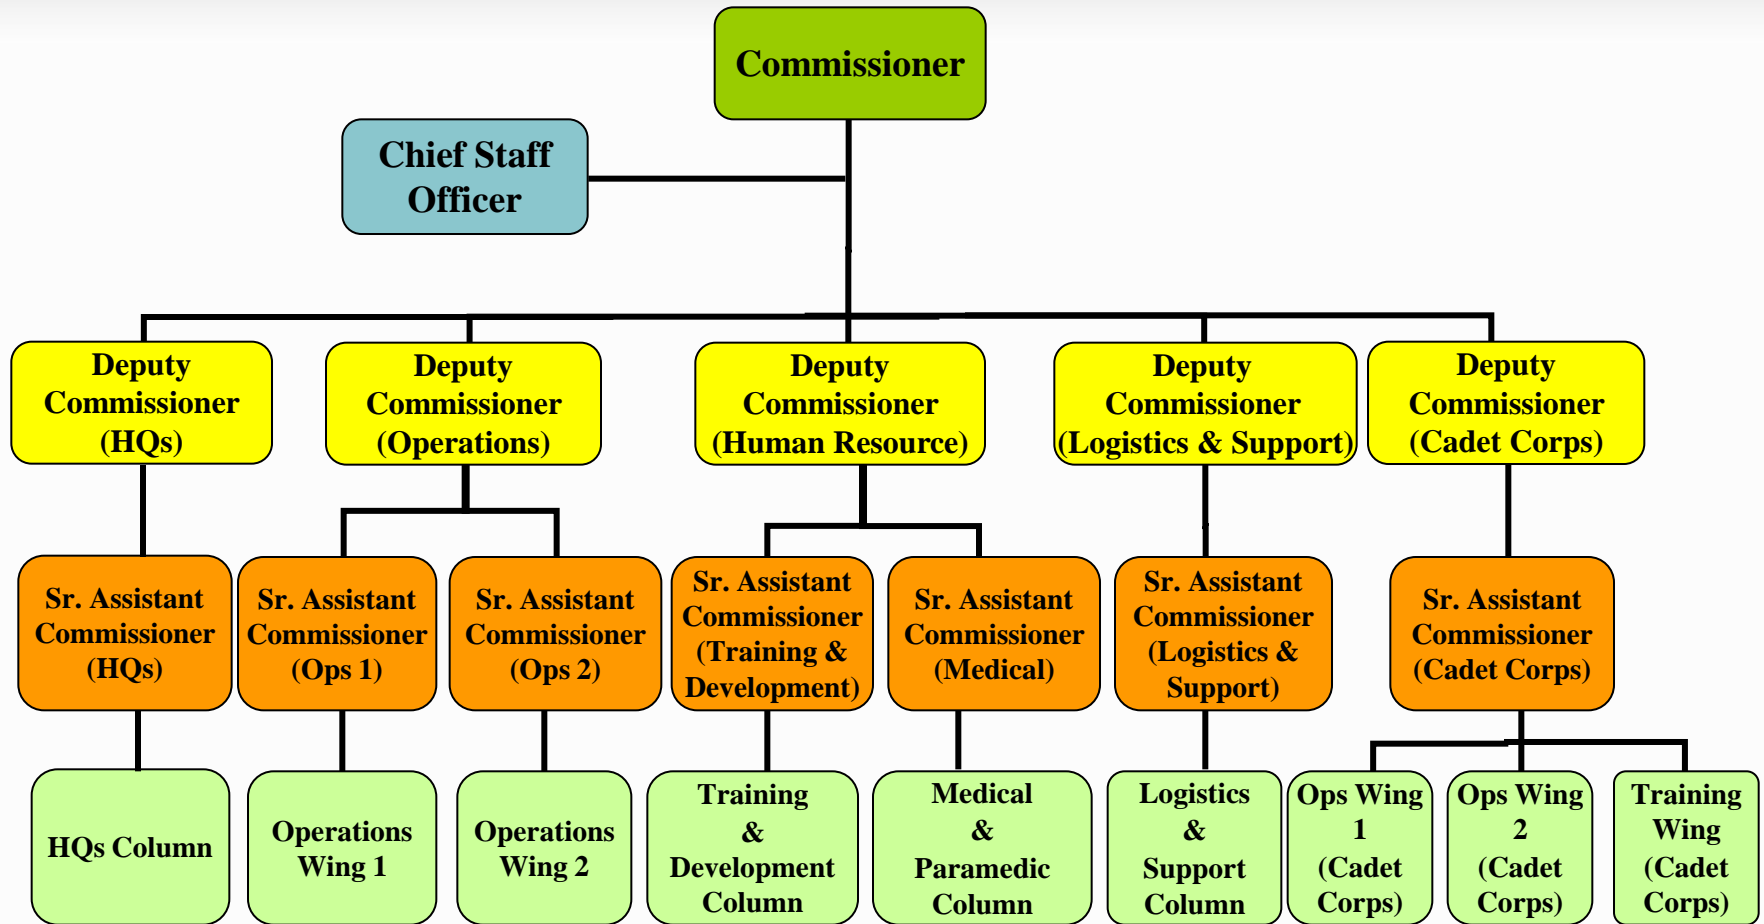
Commissioner

Chief Staff Officer

Deputy Commissioner (HQs)

Deputy Commissioner (Operations)

Deputy Commissioner (Human Resource)

Deputy Commissioner (Logistics & Support)

Deputy Commissioner (Cadet Corps)

Sr. Assistant Commissioner (HQs)

Sr. Assistant Commissioner (Ops 1)

Sr. Assistant Commissioner (Ops 2)

Sr. Assistant Commissioner (Training & Development)

Sr. Assistant Commissioner (Medical)

Sr. Assistant Commissioner (Logistics & Support)

Sr. Assistant Commissioner (Cadet Corps)

HQs Column

Operations Wing 1

Operations Wing 2

Training & Development Column

Medical & Paramedic Column

Logistics & Support Column

Ops Wing 1 (Cadet Corps)

Ops Wing 2 (Cadet Corps)

Training Wing (Cadet Corps)